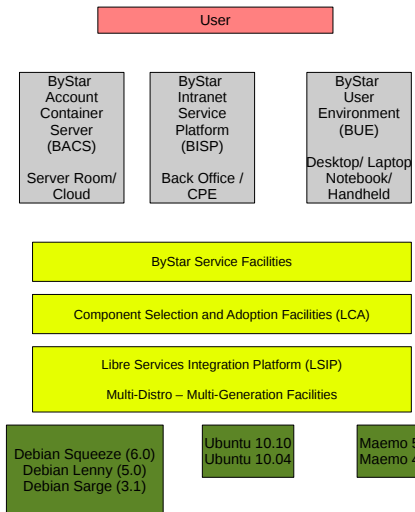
User

ByStar Account Container Server (BACS)

Server Room/ Cloud

ByStar Intranet Service Platform (BISP)

Back Office / CPE

ByStar User Environment (BUE)

Desktop/ Laptop Notebook/ Handheld

ByStar Service Facilities

Component Selection and Adoption Facilities (LCA)

Libre Services Integration Platform (LSIP)

Multi-Distro – Multi-Generation Facilities

Debian Squeeze (6.0)
Debian Lenny (5.0)
Debian Sarge (3.1)

Ubuntu 10.10
Ubuntu 10.04

Maemo 5
Maemo 4